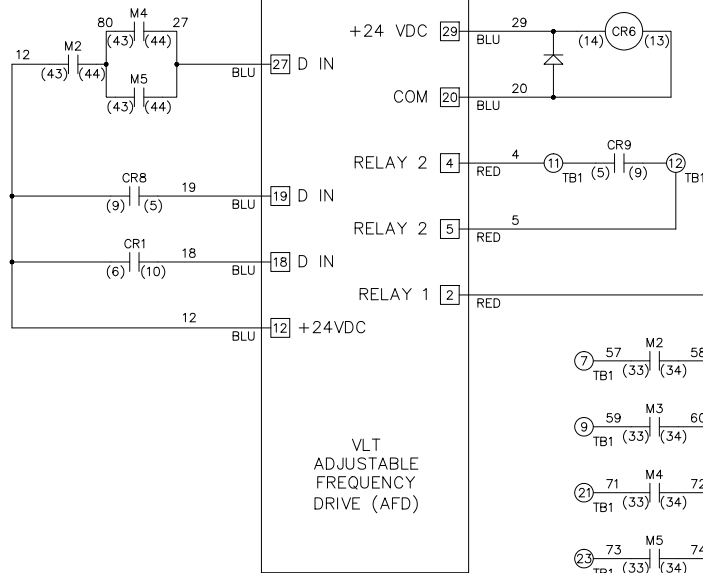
80 M4 27
12 M2
(43) (44) (43) (44)
M5
(43) (44)
BLU 27 D IN

CR8 19
(9) (5)
BLU 19 D IN

CR1 18
(6) (10)
BLU 18 D IN

12
BLU 12 +24VDC

+24 VDC 29
29
BLU
(14) CR6 (13)

COM 20
20
BLU

RELAY 2 4
4
RED
11 CR9 12
TB1 (5) (9) TB1

RELAY 2 5
5
RED

RELAY 1 2
RED

VLT
ADJUSTABLE
FREQUENCY
DRIVE (AFD)

7 57 M2 58
TB1 (33) (34)

9 59 M3 60
TB1 (33) (34)

21 71 M4 72
TB1 (33) (34)

23 73 M5 74
TB1 (33) (34)